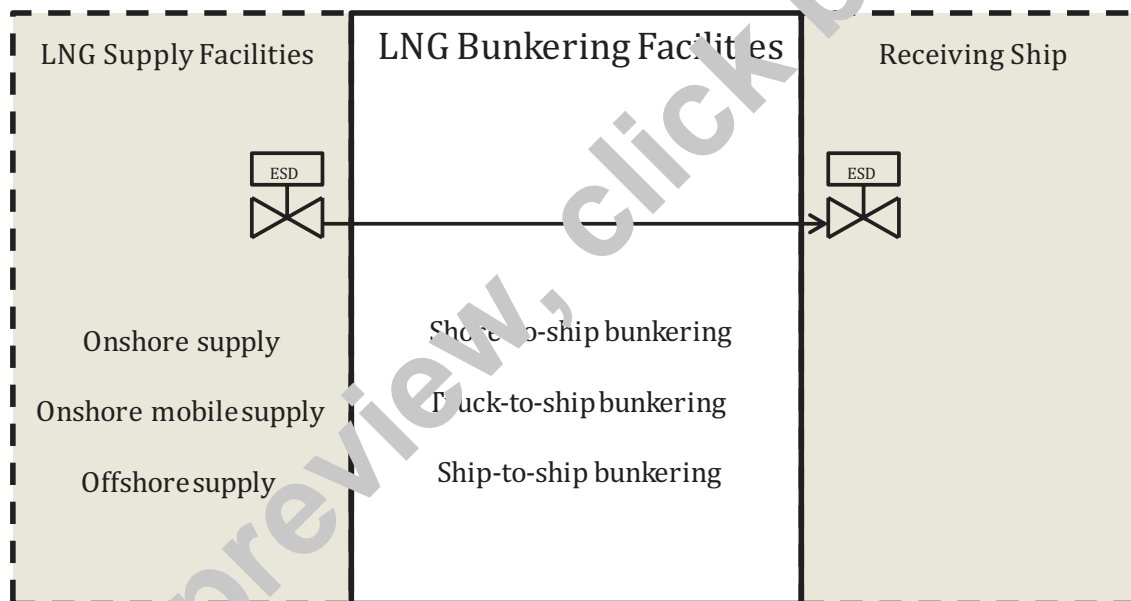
LNG Supply Facilities

LNG Bunkering Facilities

Receiving Ship

ESD

ESD

Onshore supply

Onshore mobile supply

Offshore supply

Shore-to-ship bunkering

Truck-to-ship bunkering

Ship-to-ship bunkering

preview, click b